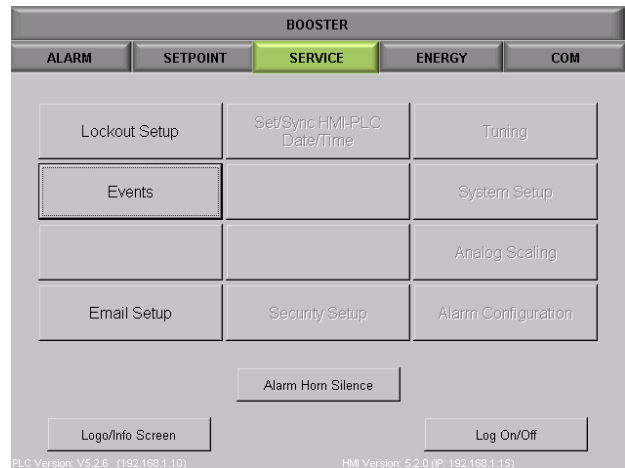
BOOSTER

ALARM SETPOINT SERVICE ENERGY COM

Lockout Setup

Set/Sync HMI-PLC Date/Time

Tuning

Events

System Setup

Analog Scaling

Email Setup

Security Setup

Alarm Configuration

Alarm Horn Silence

Logo/Info Screen

Log On/Off

PLC Version: V5.2.6 (192.168.1.10)

HMI Version: 5.2.0 (IP: 192.168.1.15)